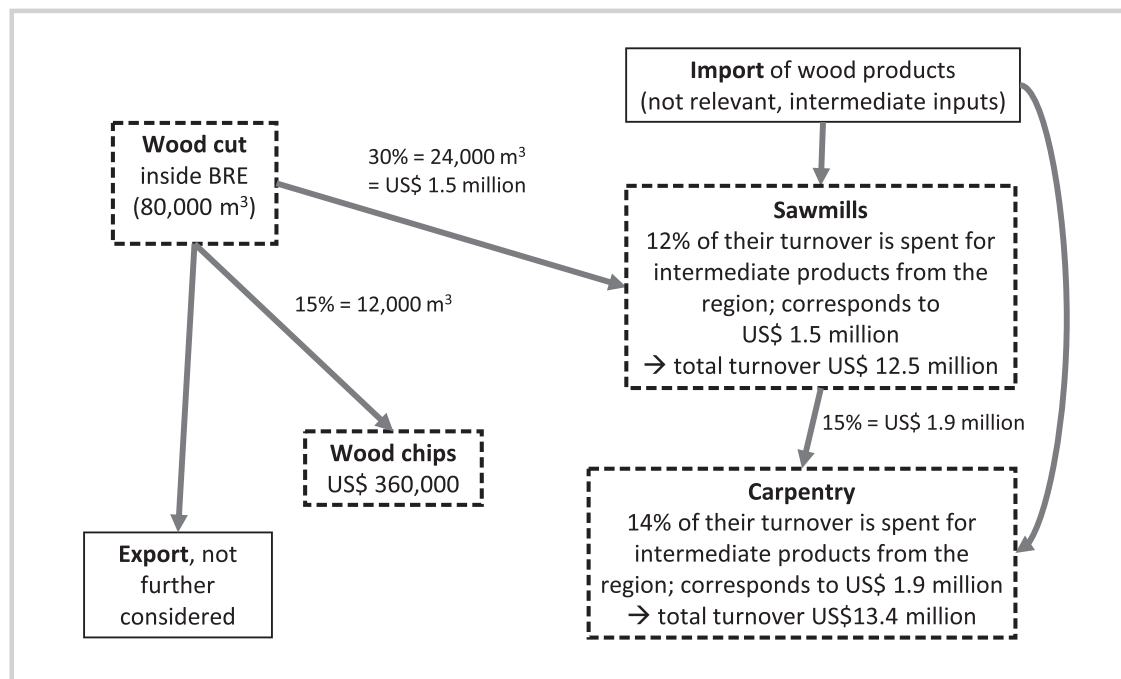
Import of wood products
(not relevant, intermediate inputs)

Wood cut
inside BRE
(80,000 m$^3$)

30% = 24,000 m$^3$
= US$ 1.5 million

Sawmills
12% of their turnover is spent for intermediate products from the region; corresponds to US$ 1.5 million
→ total turnover US$ 12.5 million

15% = 12,000 m$^3$

15% = US$ 1.9 million

Wood chips
US$ 360,000

Carpentry
14% of their turnover is spent for intermediate products from the region; corresponds to US$ 1.9 million
→ total turnover US$13.4 million

Export, not further considered